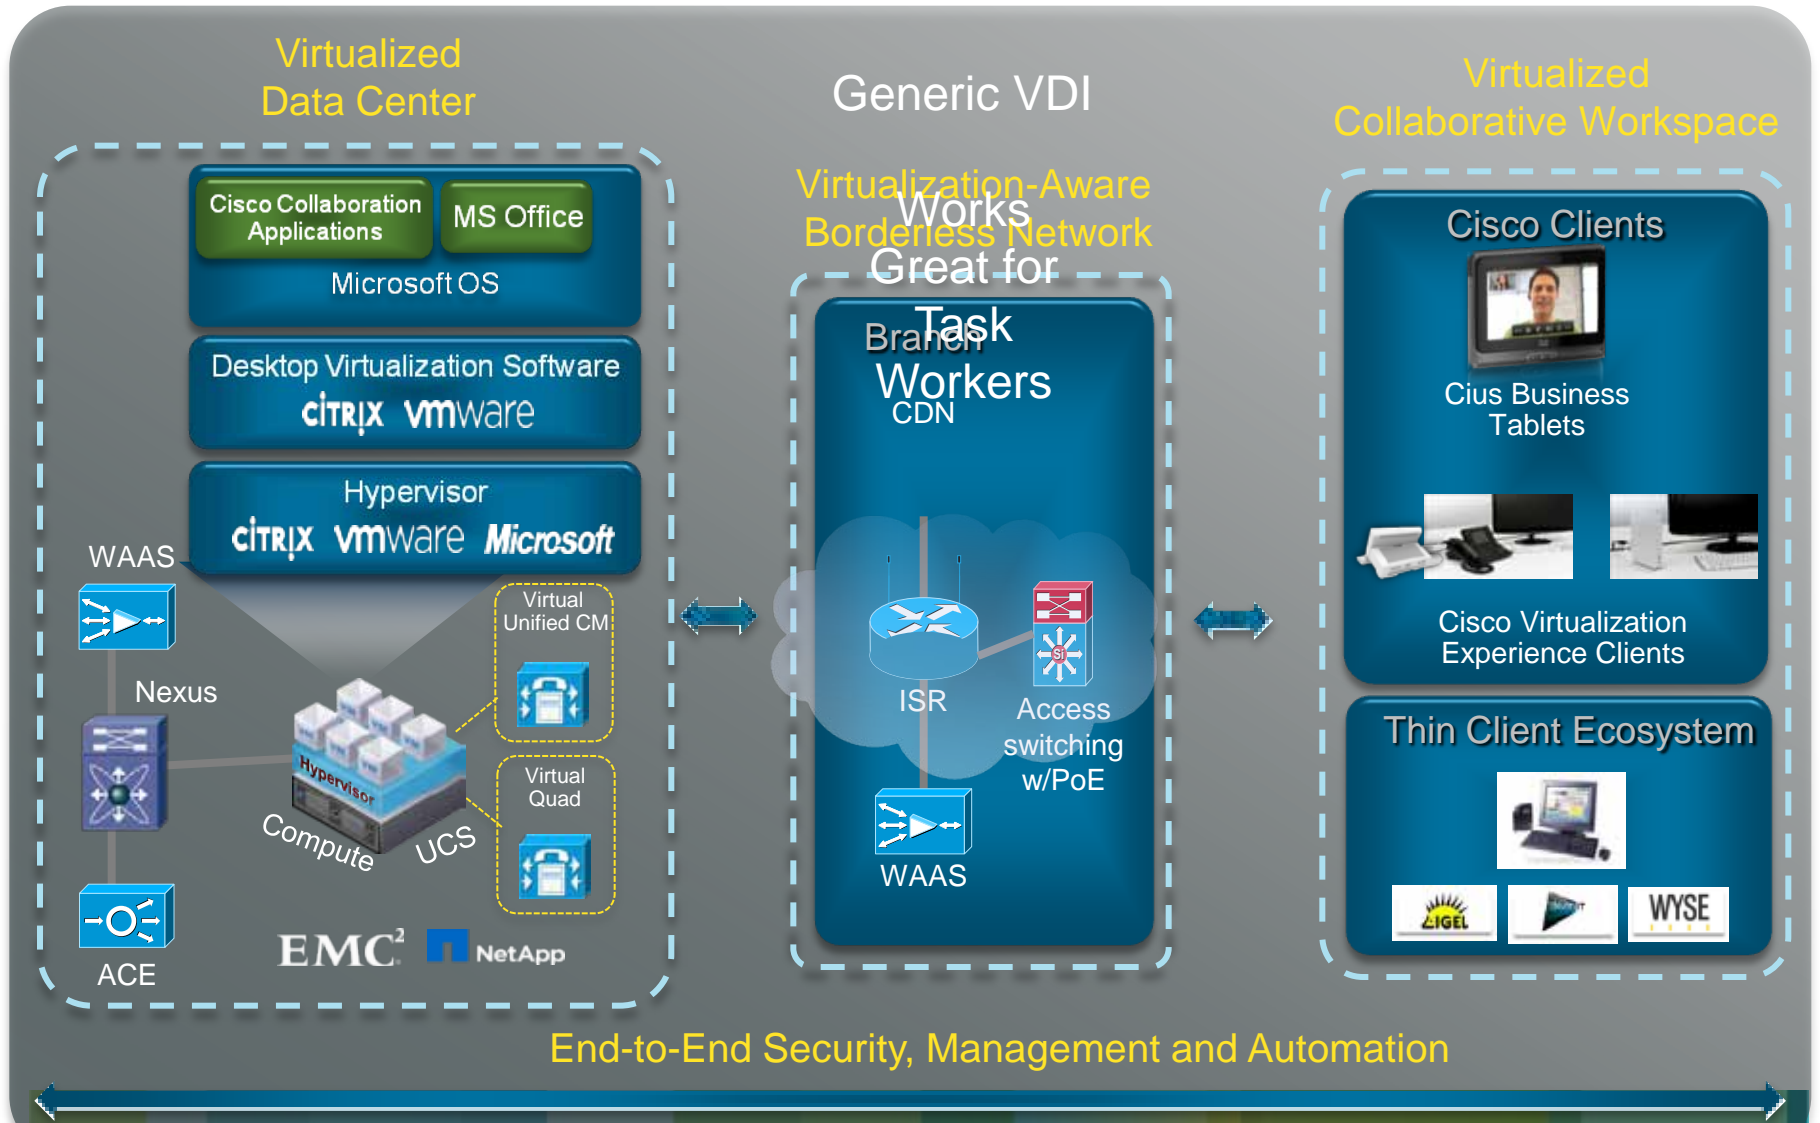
Virtualized
Data Center

Generic VDI

Virtualized
Collaborative Workspace

Cisco Collaboration Applications

MS Office

Microsoft OS

Desktop Virtualization Software
CITRIX vmware

Hypervisor
CITRIX vmware Microsoft

WAAS

Nexus

ACE

Virtual Unified CM

Virtual Quad

Hypervisor

Compute

UCS

EMC²

NetApp

Virtualization-Aware Borderless Network

Works Great for Task Workers

Branch

CDN

ISR

Access switching w/PoE

WAAS

Cisco Clients

Cius Business Tablets

Cisco Virtualization Experience Clients

Thin Client Ecosystem

IGEL

WYSE

End-to-End Security, Management and Automation